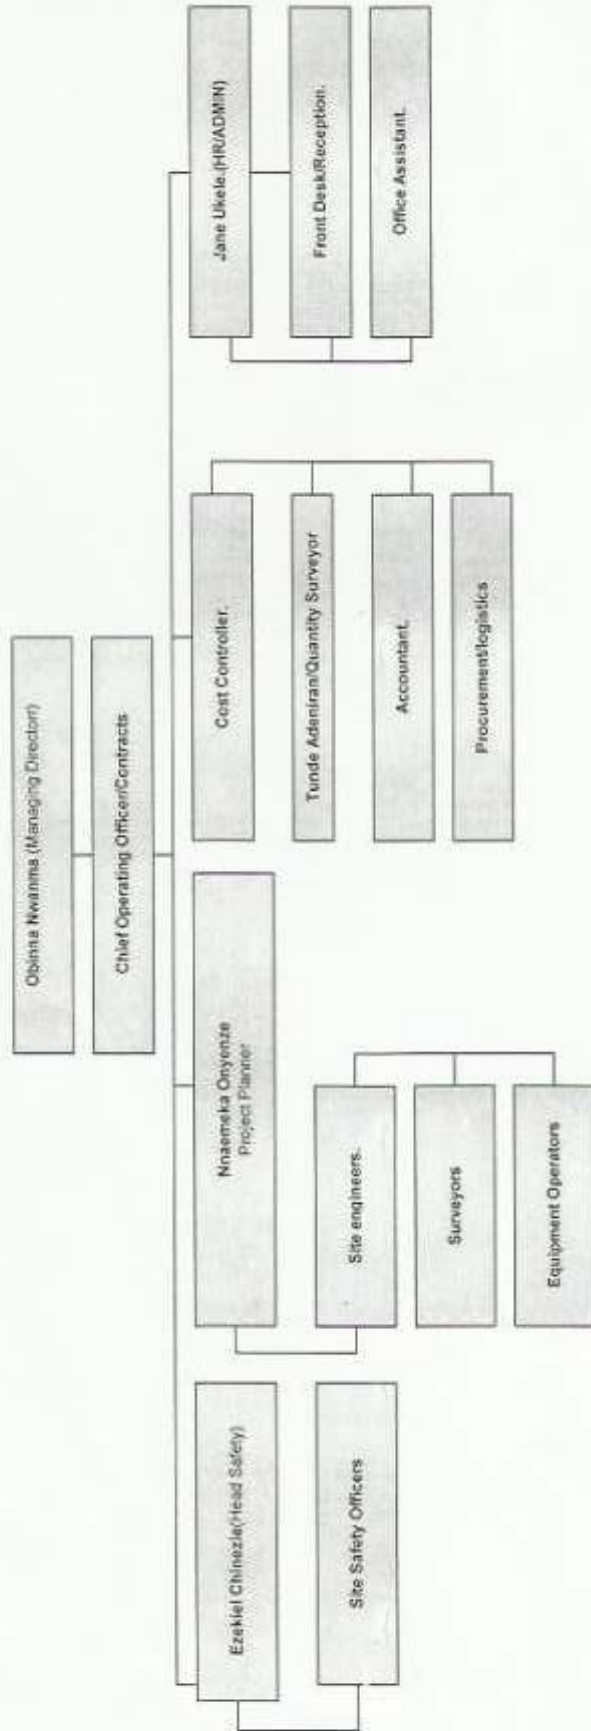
Obinna Nwanna (Managing Director)

Chief Operating Officer/Contracts

Ezekiel Chinezie(Head Safety)

Site Safety Officers

Nnaemeka Onyenze
Project Planner

Site engineers.

Surveyors

Equipment Operators

Cost Controller.

Tunde Adeniran/Quantity Surveyor

Accountant.

Procurement/logistics

Jane Ukele.(HR/ADMIN)

Front Desk/Reception.

Office Assistant.